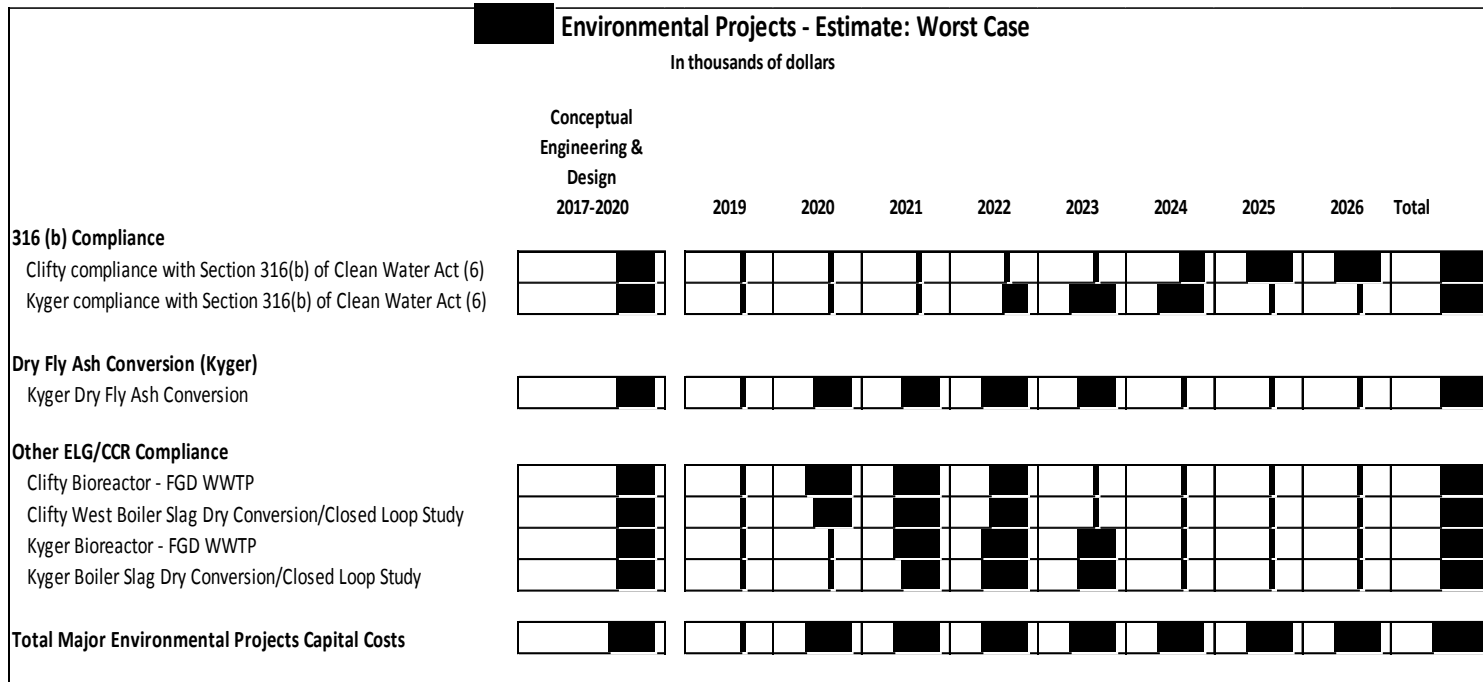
Environmental Projects - Estimate: Worst Case

In thousands of dollars

| | Conceptual Engineering & Design 2017-2020 | 2019 | 2020 | 2021 | 2022 | 2023 | 2024 | 2025 | 2026 | Total |
|---|---|---|---|---|---|---|---|---|---|---|
| **316 (b) Compliance** | | | | | | | | | | |
| Clifty compliance with Section 316(b) of Clean Water Act (6) | | | | | | | | | | |
| Kyger compliance with Section 316(b) of Clean Water Act (6) | | | | | | | | | | |
| **Dry Fly Ash Conversion (Kyger)** | | | | | | | | | | |
| Kyger Dry Fly Ash Conversion | | | | | | | | | | |
| **Other ELG/CCR Compliance** | | | | | | | | | | |
| Clifty Bioreactor - FGD WWTP | | | | | | | | | | |
| Clifty West Boiler Slag Dry Conversion/Closed Loop Study | | | | | | | | | | |
| Kyger Bioreactor - FGD WWTP | | | | | | | | | | |
| Kyger Boiler Slag Dry Conversion/Closed Loop Study | | | | | | | | | | |
| **Total Major Environmental Projects Capital Costs** | | | | | | | | | | |